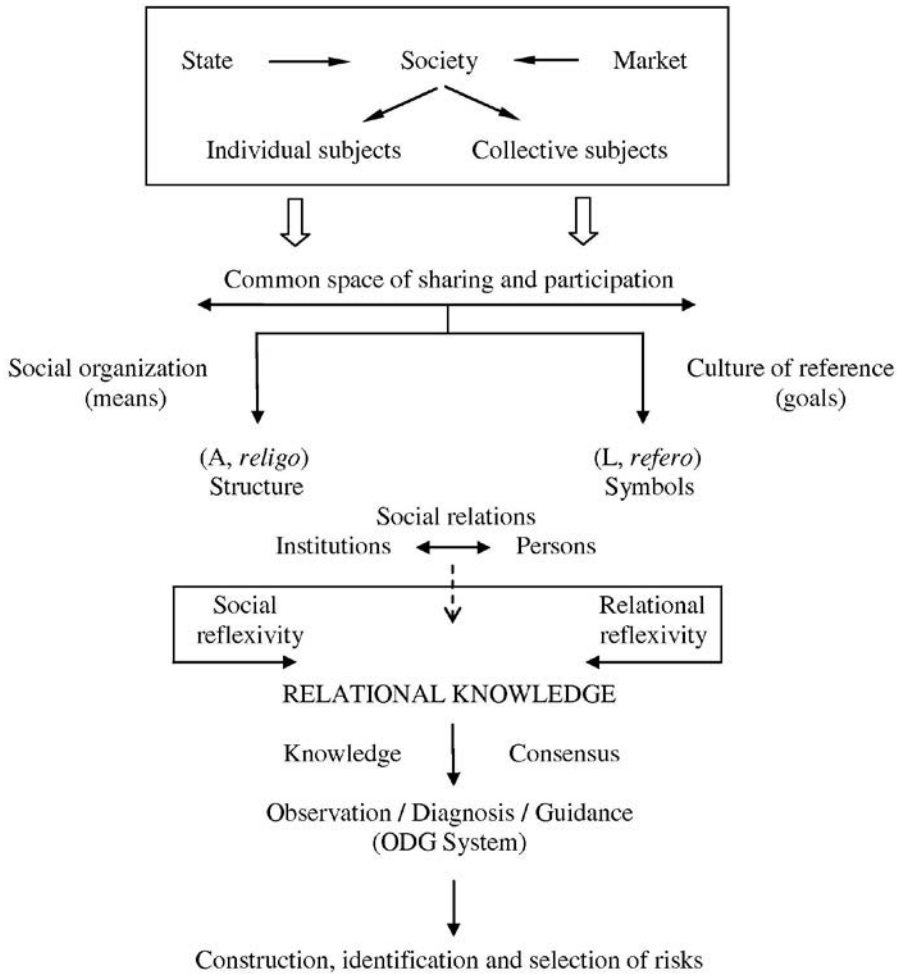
State Society Market

Individual subjects Collective subjects

Common space of sharing and participation

Social organization (means)

Culture of reference (goals)

(A, *religo*) Structure

(L, *refero*) Symbols

Social relations

Institutions Persons

Social reflexivity

Relational reflexivity

RELATIONAL KNOWLEDGE

Knowledge Consensus

Observation / Diagnosis / Guidance (ODG System)

Construction, identification and selection of risks